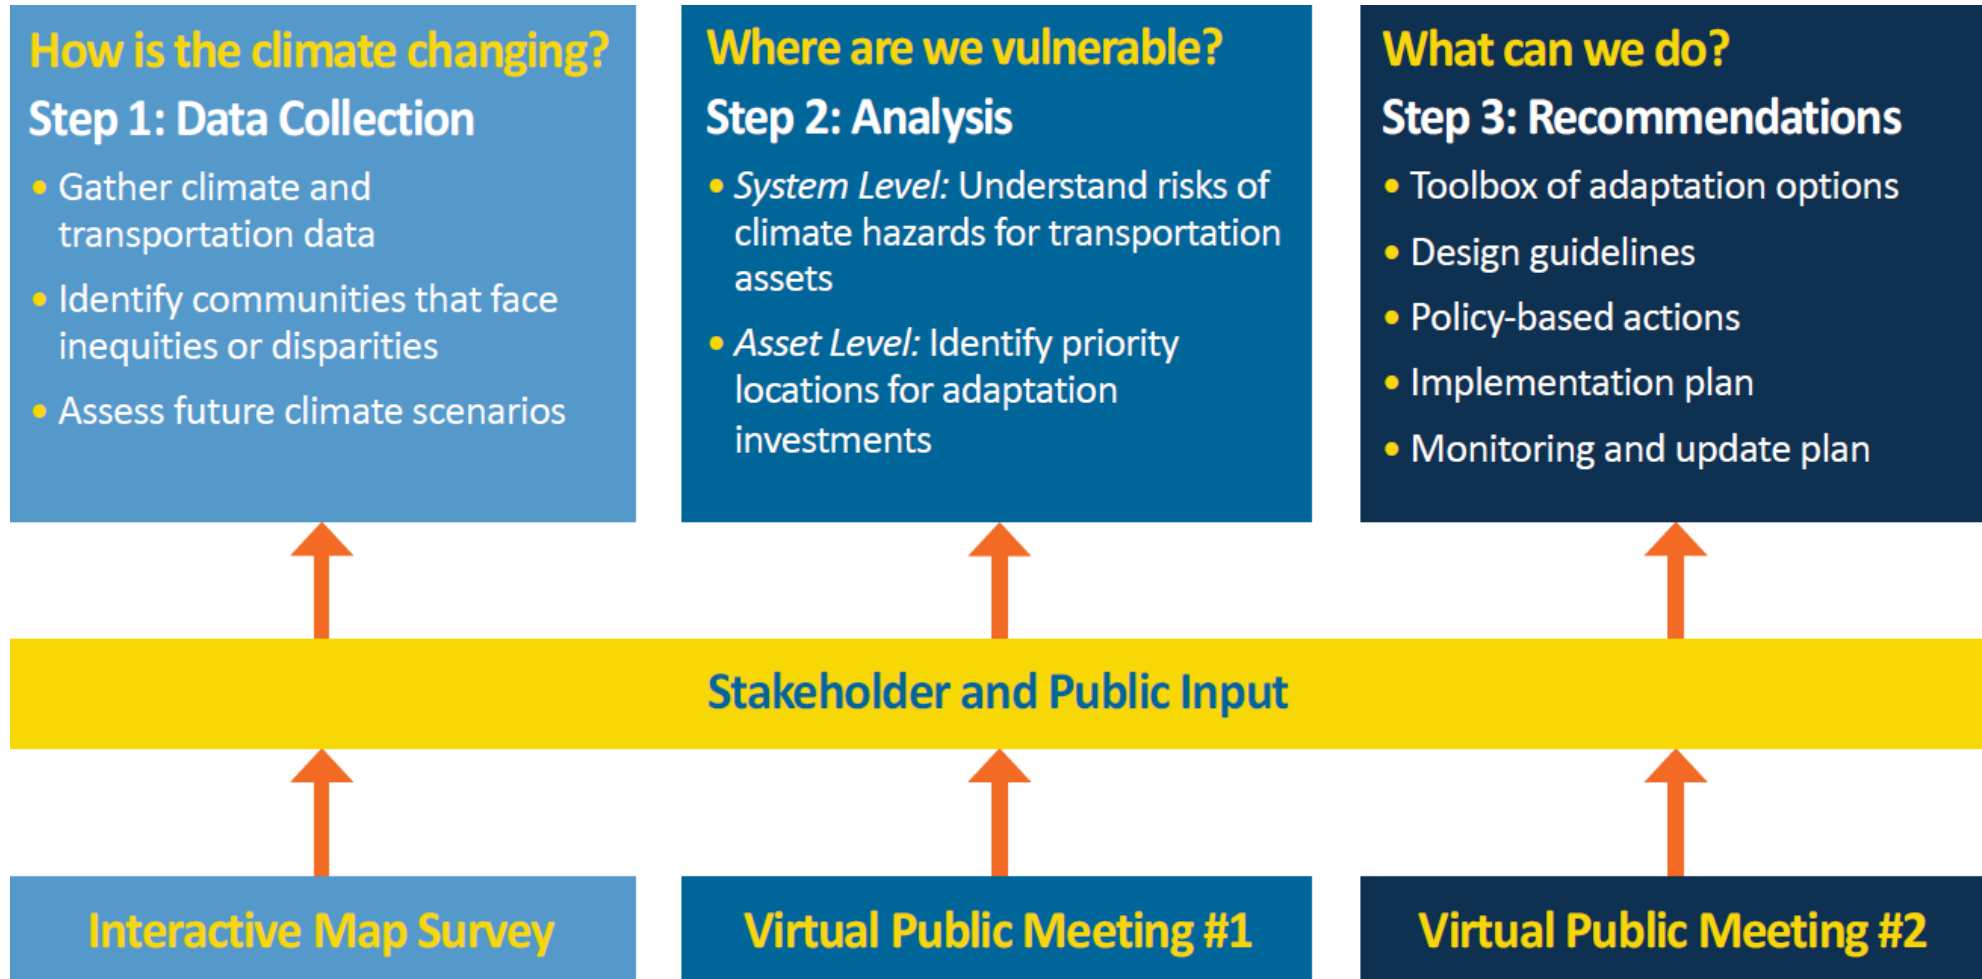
How is the climate changing?

Step 1: Data Collection

- Gather climate and transportation data
- Identify communities that face inequities or disparities
- Assess future climate scenarios

Where are we vulnerable?

Step 2: Analysis

- *System Level:* Understand risks of climate hazards for transportation assets
- *Asset Level:* Identify priority locations for adaptation investments

What can we do?

Step 3: Recommendations

- Toolbox of adaptation options
- Design guidelines
- Policy-based actions
- Implementation plan
- Monitoring and update plan

Stakeholder and Public Input

Interactive Map Survey

Virtual Public Meeting #1

Virtual Public Meeting #2